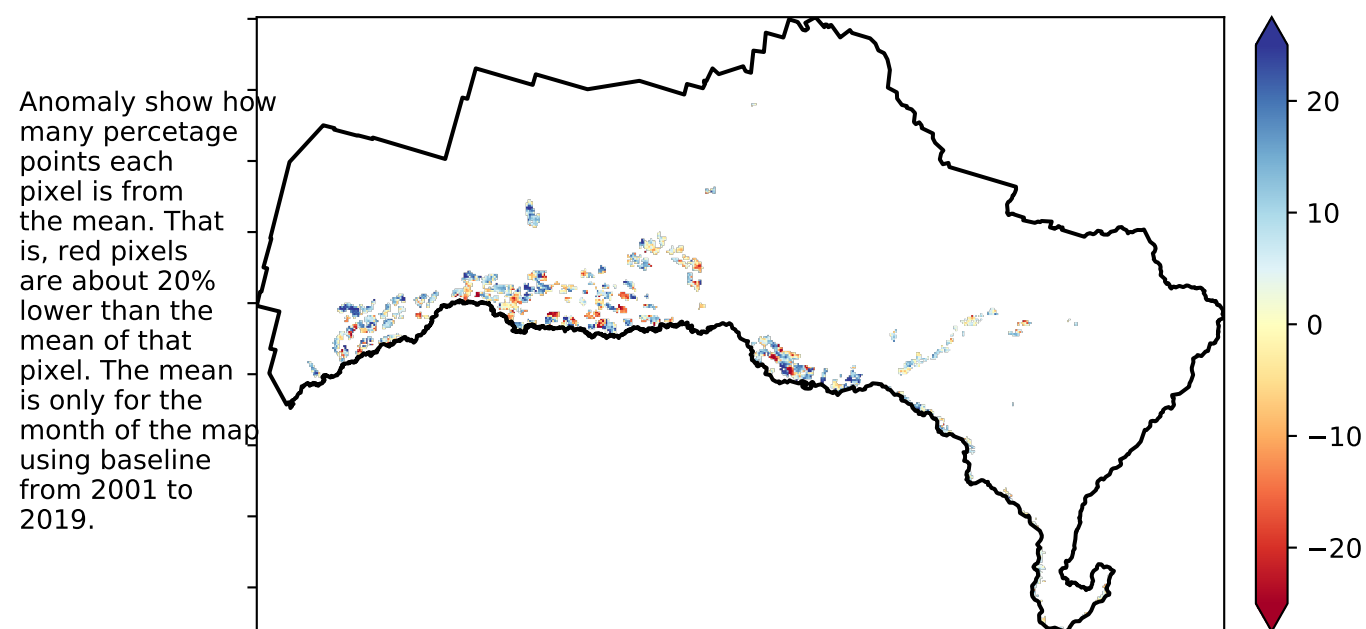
Anomaly show how many percetage points each pixel is from the mean. That is, red pixels are about 20% lower than the mean of that pixel. The mean is only for the month of the map using baseline from 2001 to 2019.

20
10
0
−10
−20